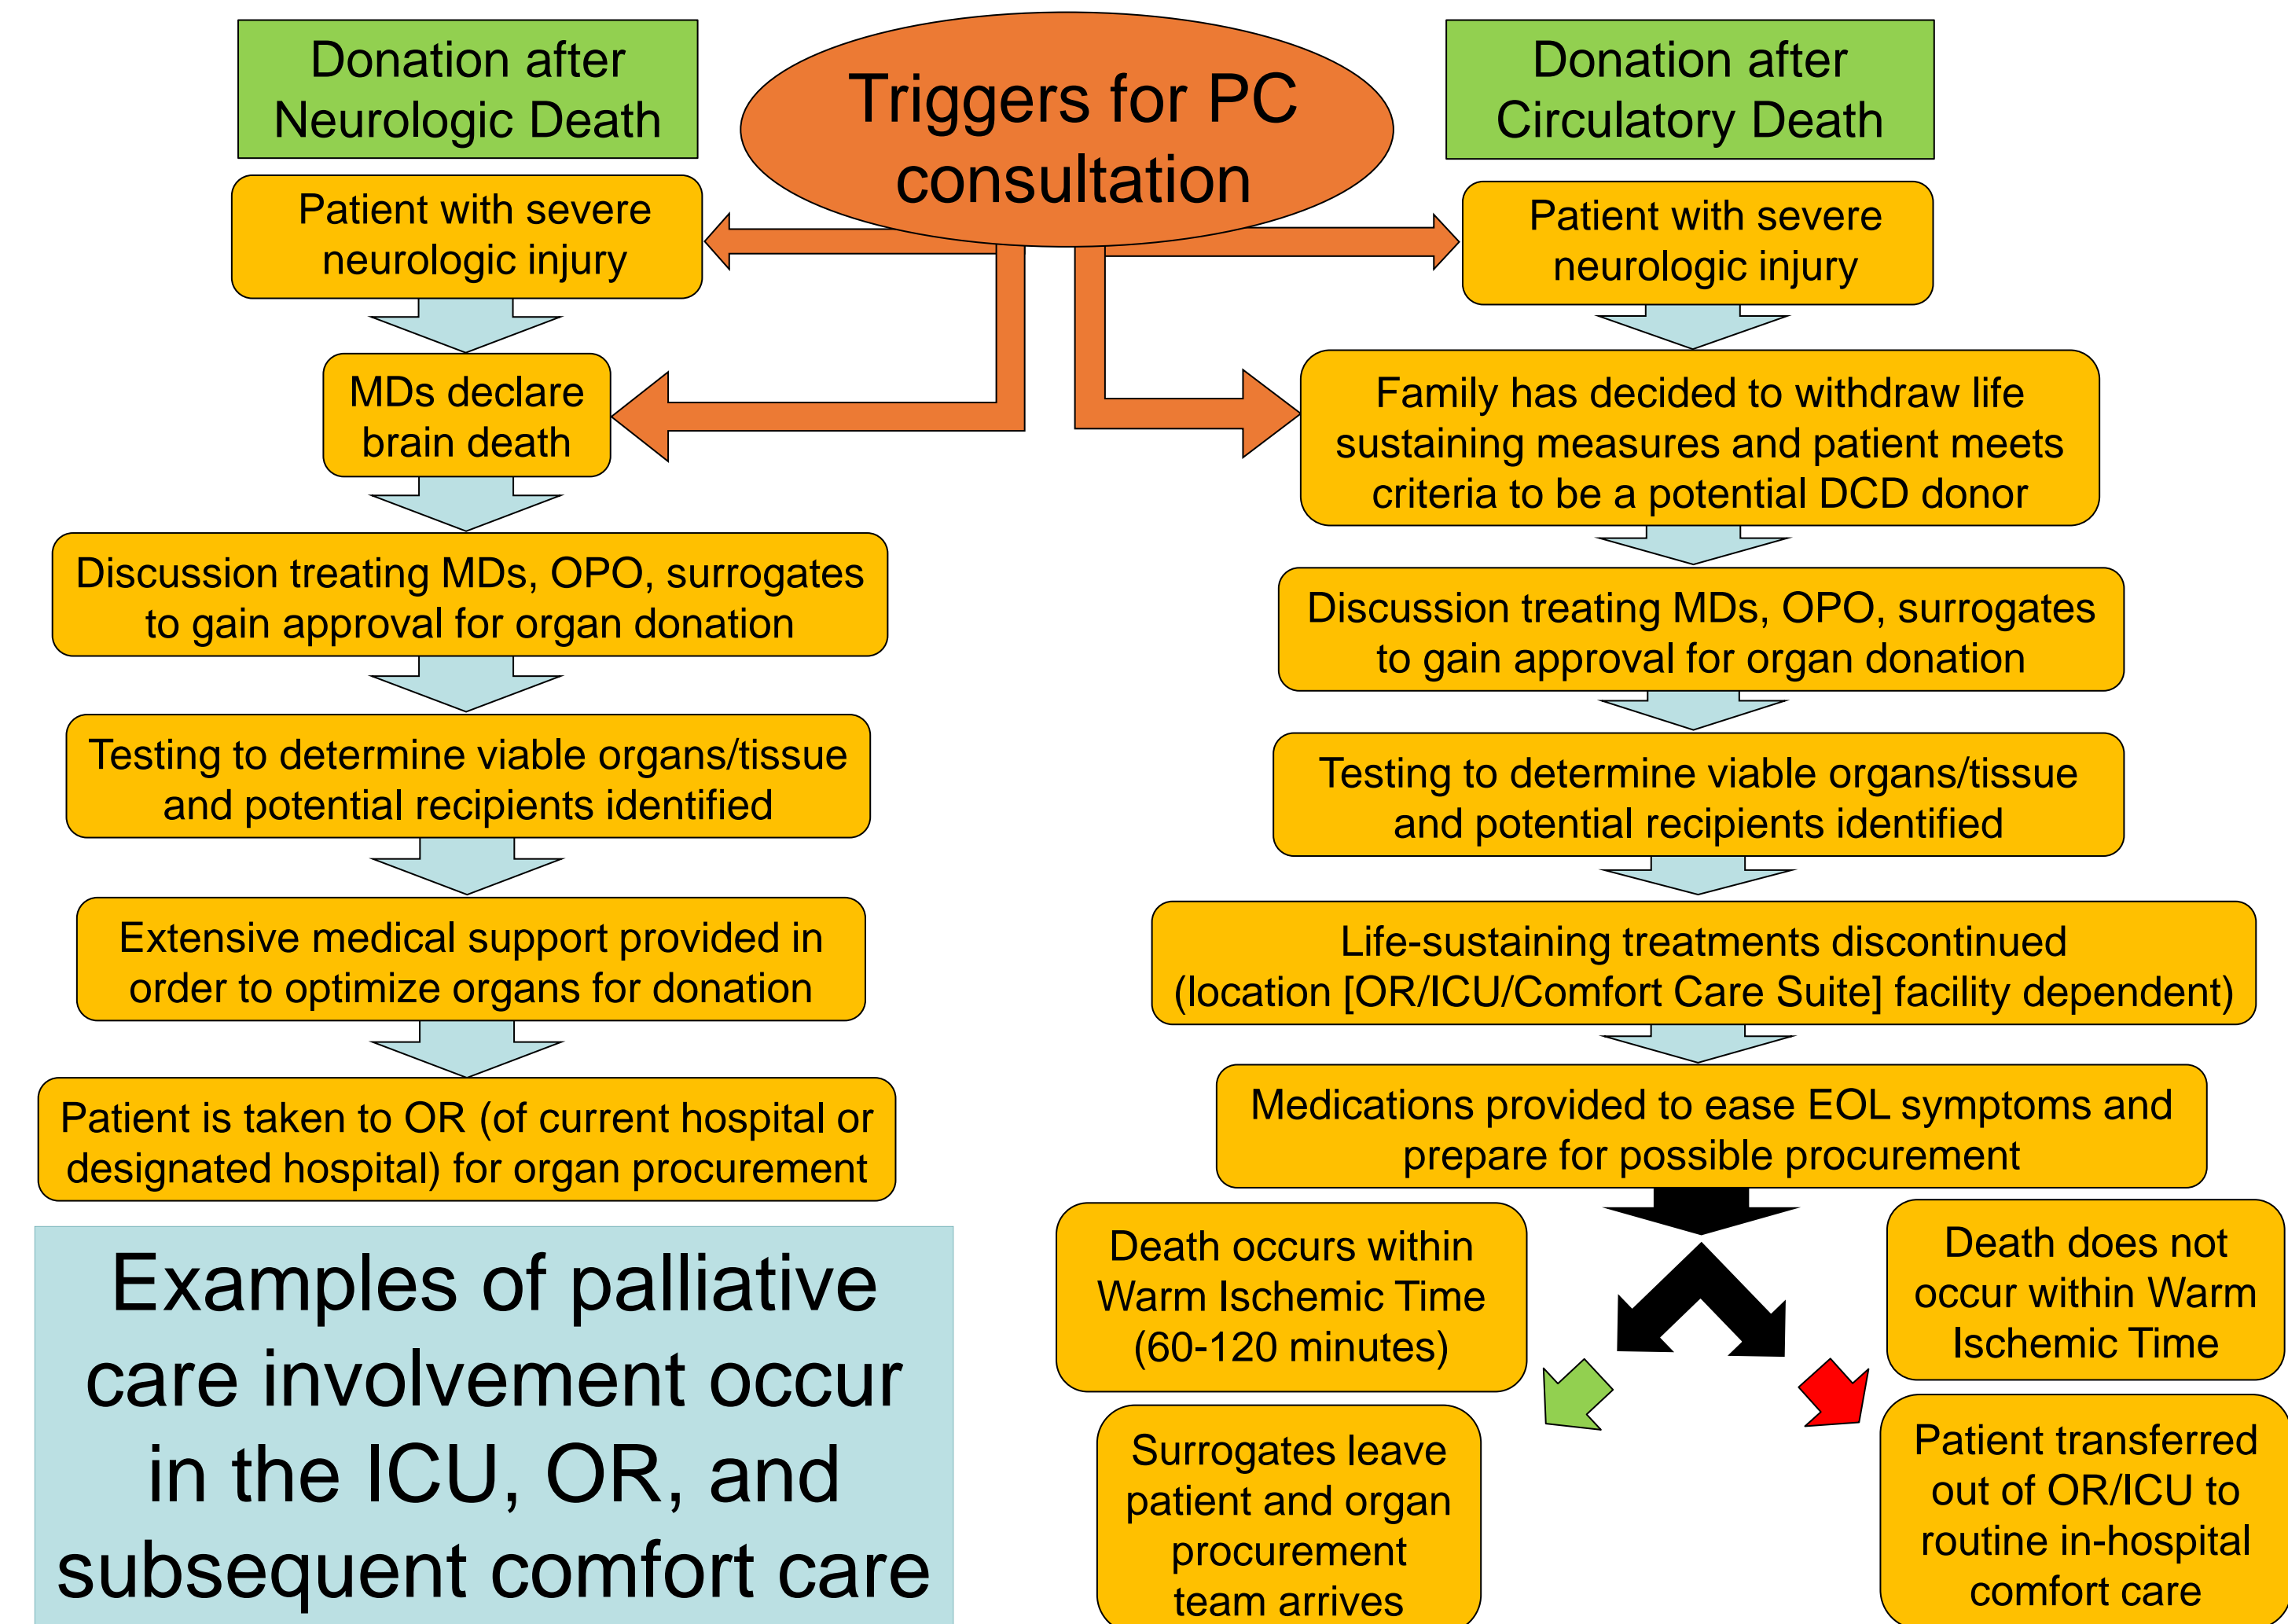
Donation after Neurologic Death

Triggers for PC consultation

Donation after Circulatory Death

Patient with severe neurologic injury

MDs declare brain death

Discussion treating MDs, OPO, surrogates to gain approval for organ donation

Testing to determine viable organs/tissue and potential recipients identified

Extensive medical support provided in order to optimize organs for donation

Patient is taken to OR (of current hospital or designated hospital) for organ procurement

Examples of palliative care involvement occur in the ICU, OR, and subsequent comfort care

Patient with severe neurologic injury

Family has decided to withdraw life sustaining measures and patient meets criteria to be a potential DCD donor

Discussion treating MDs, OPO, surrogates to gain approval for organ donation

Testing to determine viable organs/tissue and potential recipients identified

Life-sustaining treatments discontinued (location [OR/ICU/Comfort Care Suite] facility dependent)

Medications provided to ease EOL symptoms and prepare for possible procurement

Death occurs within Warm Ischemic Time (60-120 minutes)

Surrogates leave patient and organ procurement team arrives

Death does not occur within Warm Ischemic Time

Patient transferred out of OR/ICU to routine in-hospital comfort care